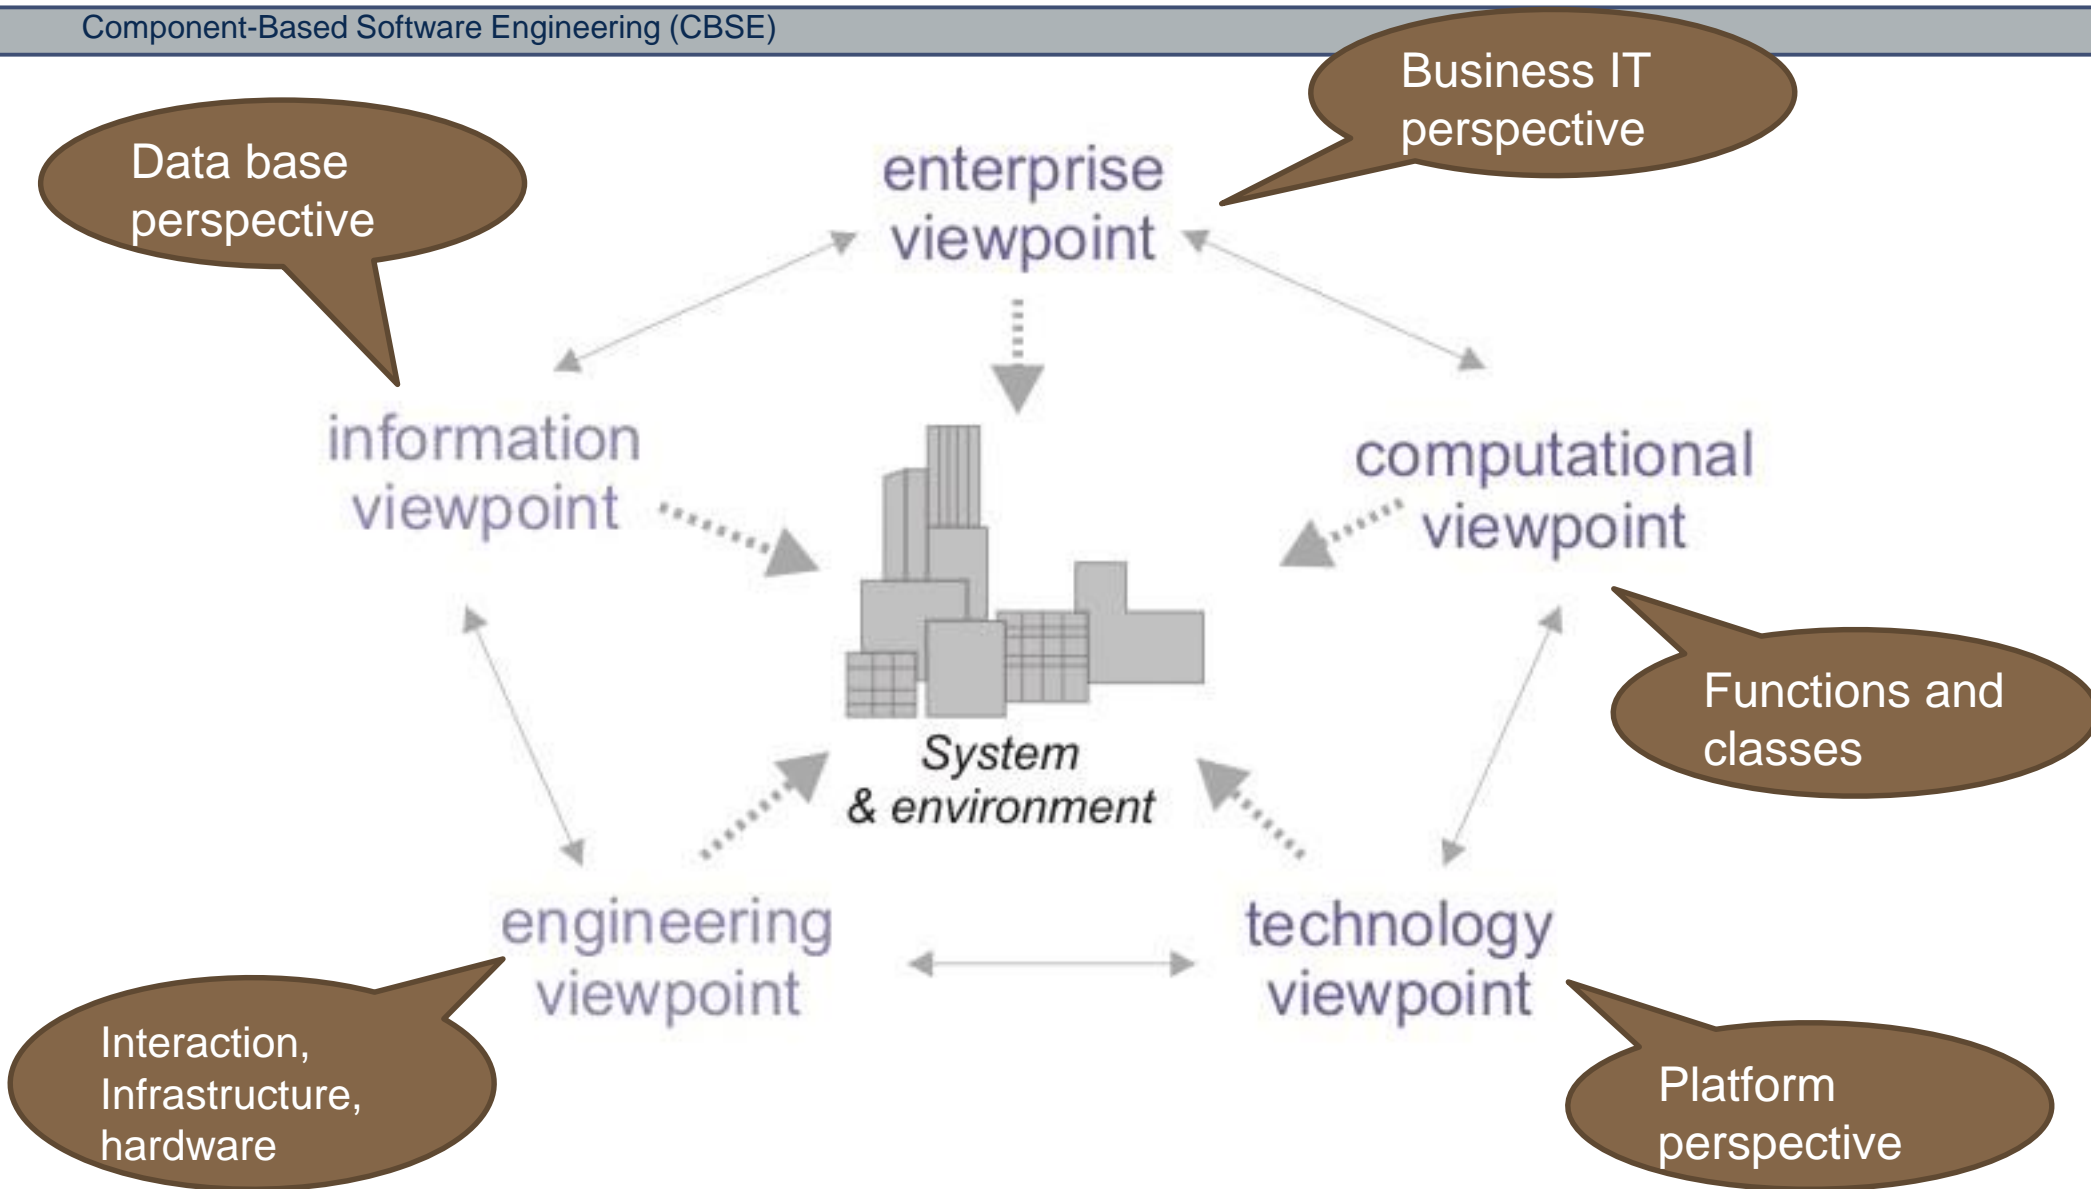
Component-Based Software Engineering (CBSE)

Business IT perspective

Data base perspective

enterprise viewpoint

information viewpoint

computational viewpoint

Functions and classes

System & environment

engineering viewpoint

technology viewpoint

Interaction, Infrastructure, hardware

Platform perspective